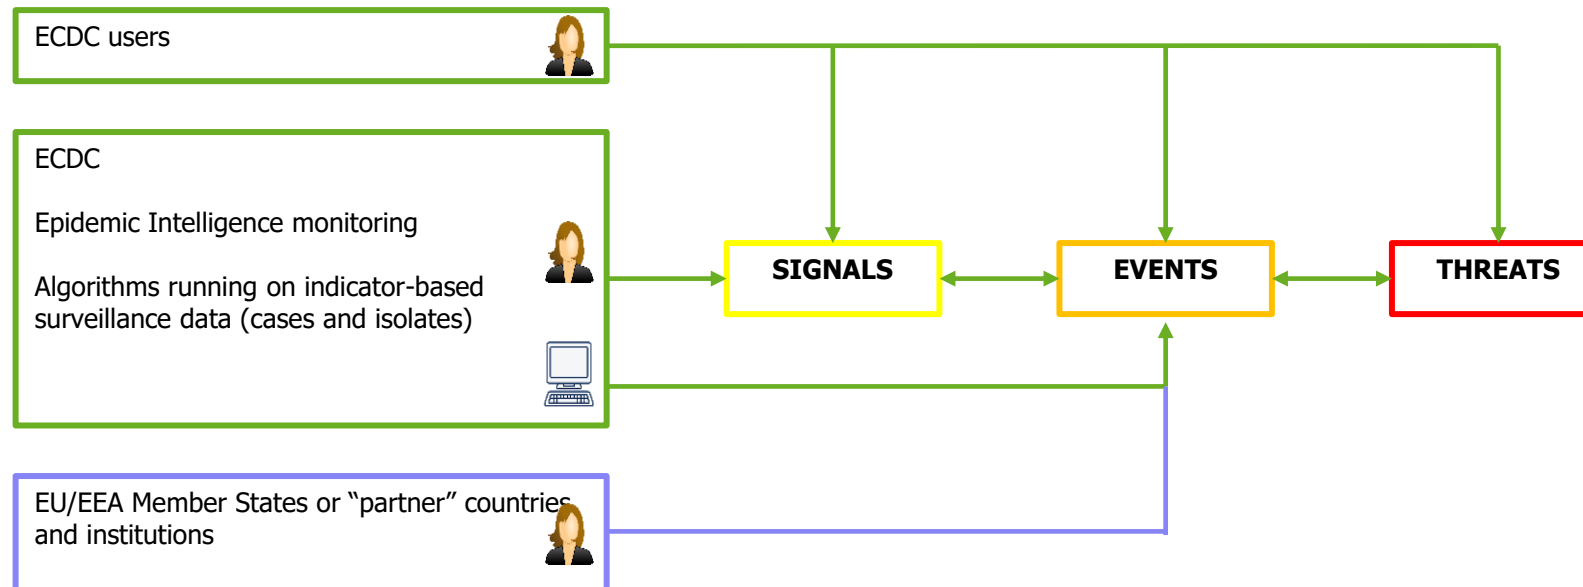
ECDC users

ECDC

Epidemic Intelligence monitoring

Algorithms running on indicator-based surveillance data (cases and isolates)

SIGNALS

EVENTS

THREATS

EU/EEA Member States or “partner” countries and institutions